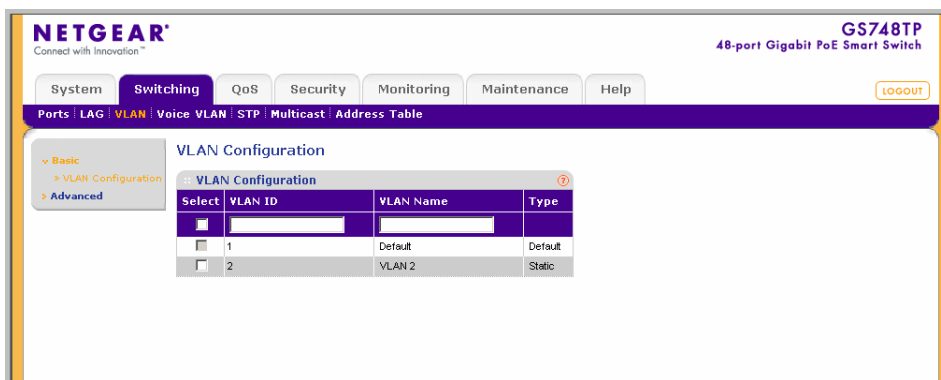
NETGEAR®
Connect with Innovation™

GS748TP
48-port Gigabit PoE Smart Switch

System | Switching | QoS | Security | Monitoring | Maintenance | Help

LOGOUT

Ports | LAG | VLAN | Voice VLAN | STP | Multicast | Address Table

Basic
» VLAN Configuration
Advanced

VLAN Configuration

VLAN Configuration

| Select | VLAN ID | VLAN Name | Type |
|---|---|---|---|
| | | | |
| | 1 | Default | Default |
| | 2 | VLAN 2 | Static |